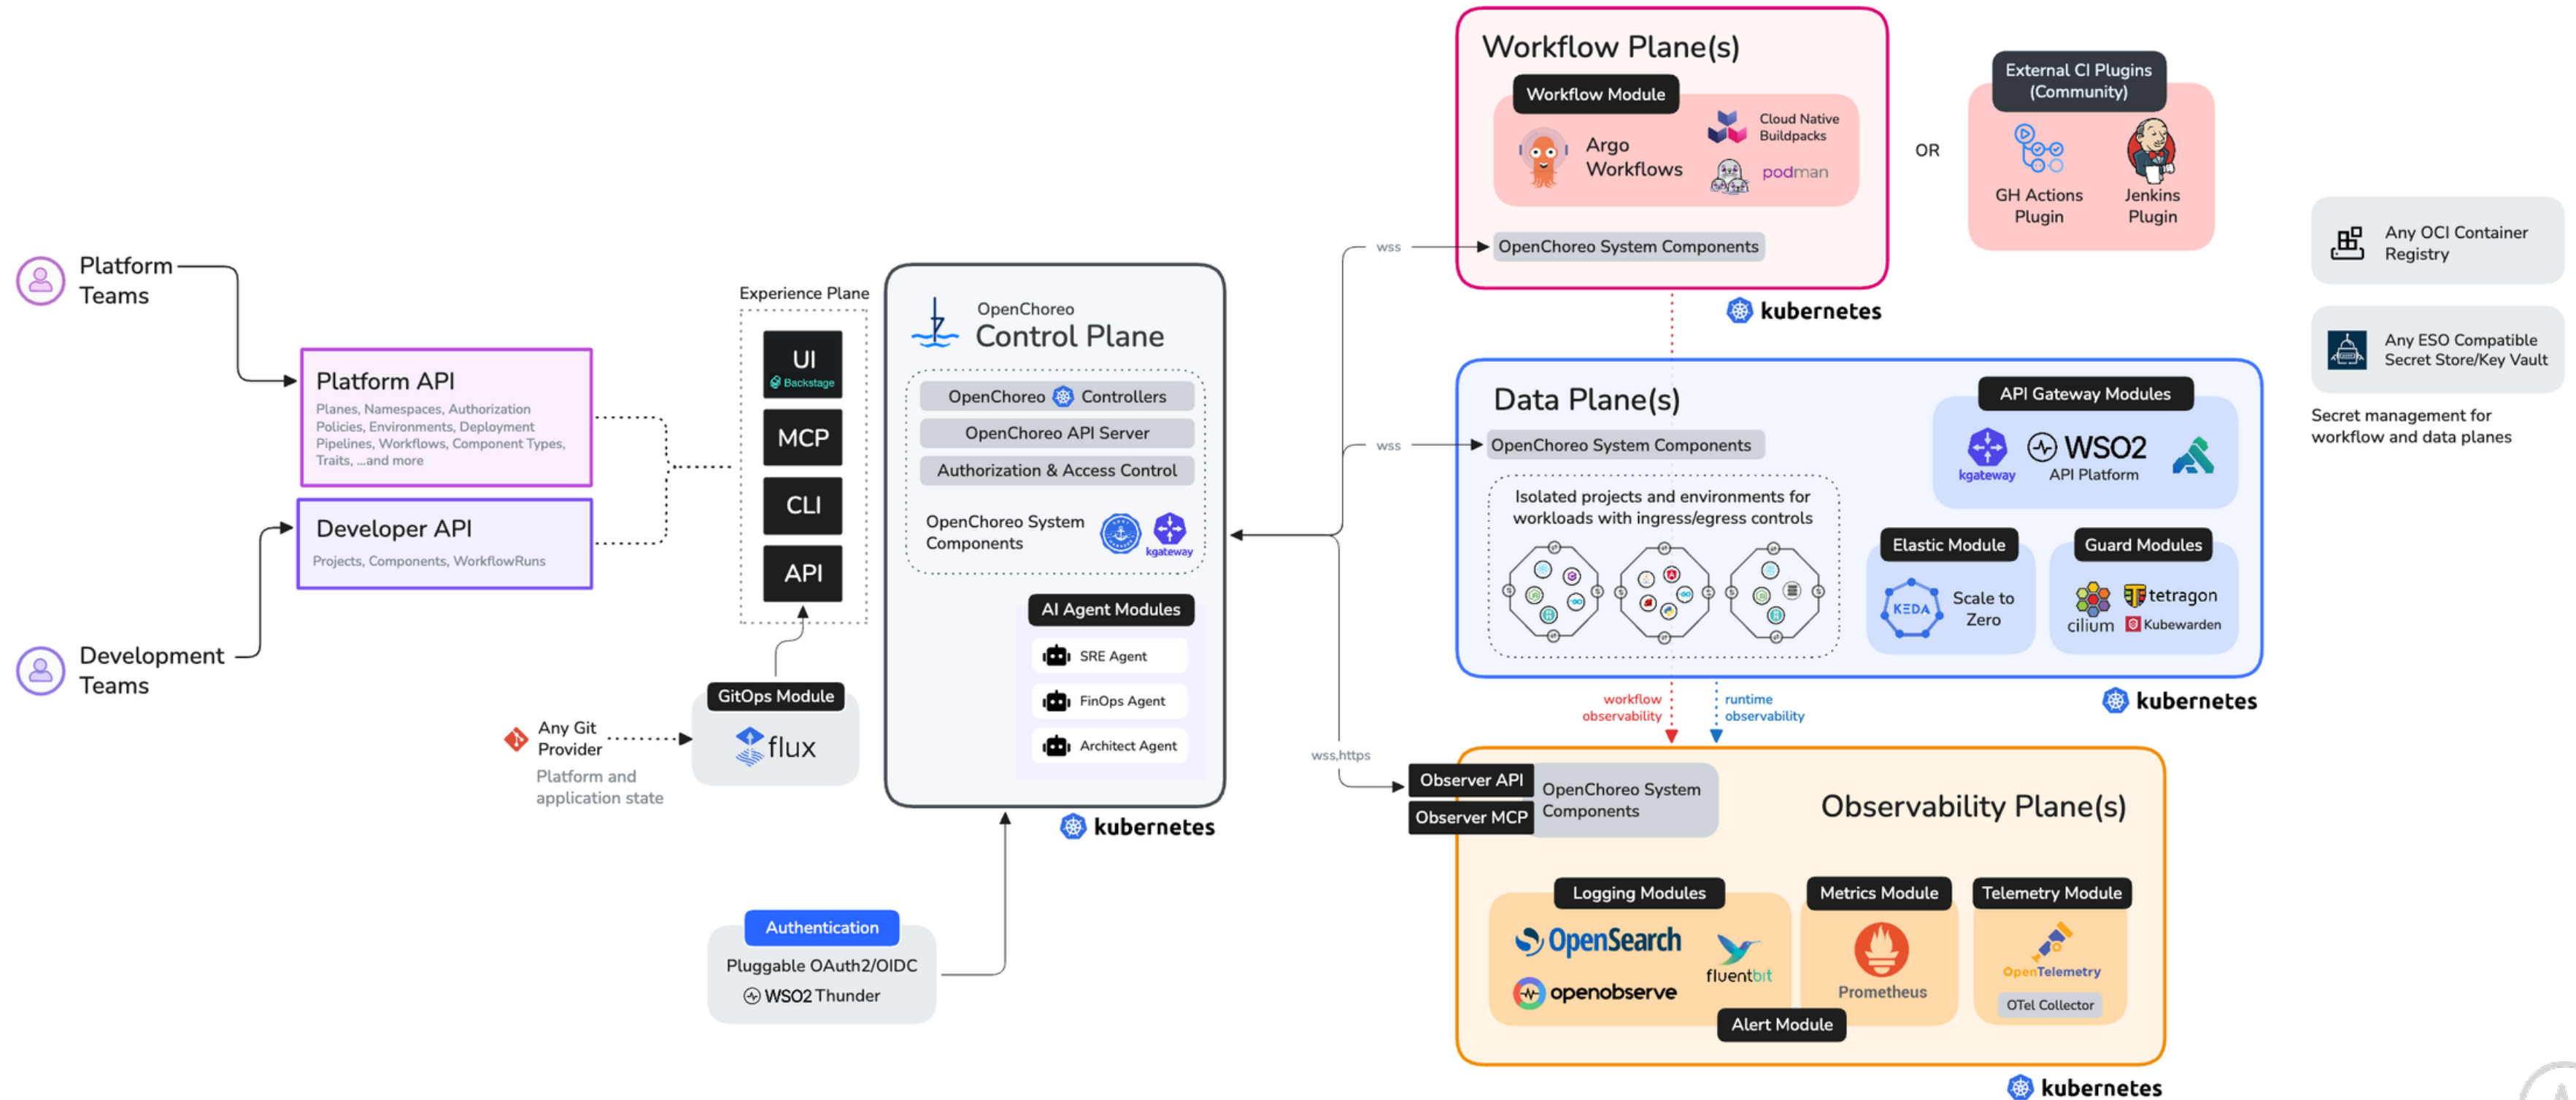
Platform Teams

Development Teams

Platform API
Planes, Namespaces, Authorization Policies, Environments, Deployment Pipelines, Workflows, Component Types, Traits, ...and more

Developer API
Projects, Components, WorkflowRuns

Experience Plane
UI
Backstage
MCP
CLI
API

GitOps Module
flux

Any Git Provider
Platform and application state

Authentication
Pluggable OAuth2/OIDC
WSO2 Thunder

OpenChoreo
Control Plane
OpenChoreo Controllers
OpenChoreo API Server
Authorization & Access Control
OpenChoreo System Components
kgateway

AI Agent Modules
SRE Agent
FinOps Agent
Architect Agent

kubernetes

wss
wss
wss,https

Workflow Plane(s)
Workflow Module
Argo Workflows
Cloud Native Buildpacks
podman
OpenChoreo System Components
kubernetes

OR

External CI Plugins (Community)
GH Actions Plugin
Jenkins Plugin

Any OCI Container Registry

Any ESO Compatible Secret Store/Key Vault

Secret management for workflow and data planes

Data Plane(s)
OpenChoreo System Components
Isolated projects and environments for workloads with ingress/egress controls
API Gateway Modules
kgateway
WSO2
API Platform
Elastic Module
KEDA
Scale to Zero
Guard Modules
cilium
tetragon
Kubewarden
kubernetes

workflow observability
runtime observability

Observer API
Observer MCP
OpenChoreo System Components
Observability Plane(s)
Logging Modules
OpenSearch
openobserve
fluentbit
Metrics Module
Prometheus
Telemetry Module
OpenTelemetry
OTel Collector
Alert Module
kubernetes